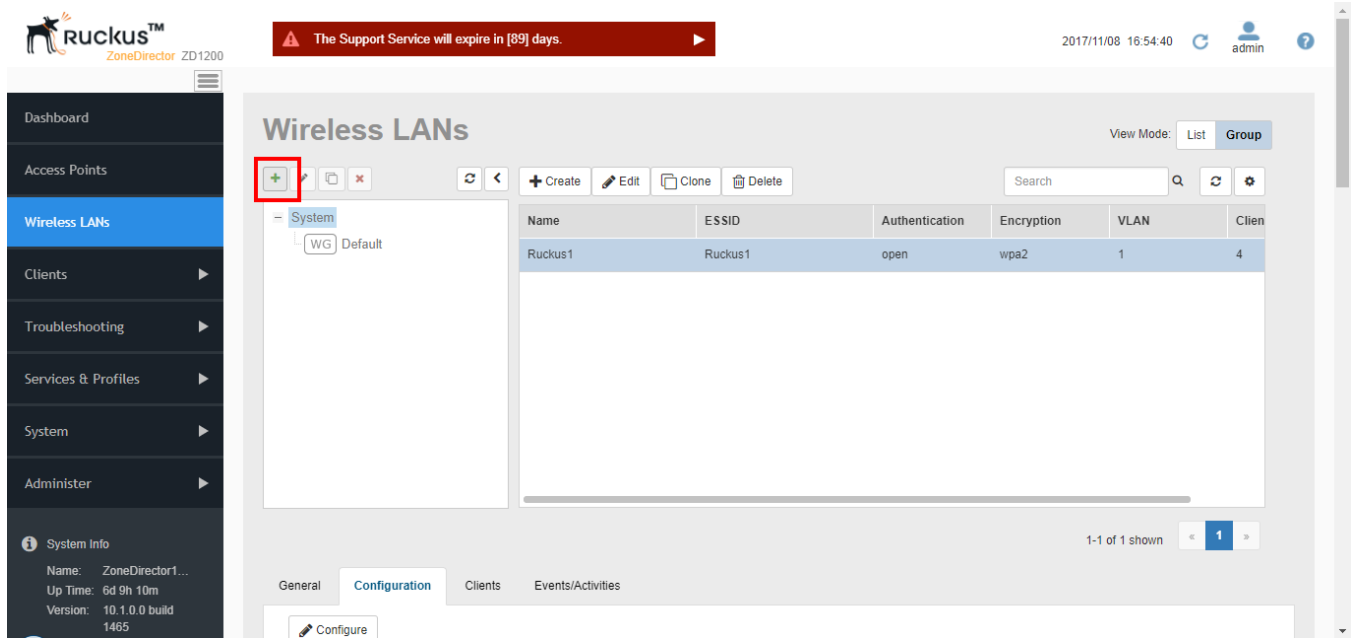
Ruckus™ ZoneDirector ZD1200

The Support Service will expire in [89] days.

2017/11/08 16:54:40

admin

Dashboard
Access Points
Wireless LANs
Clients
Troubleshooting
Services & Profiles
System
Administer

System Info
Name: ZoneDirector1...
Up Time: 6d 9h 10m
Version: 10.1.0.0 build 1465

Wireless LANs

View Mode: List Group

− System
WG Default

Create Edit Clone Delete

Search

| Name | ESSID | Authentication | Encryption | VLAN | Clien |
|---|---|---|---|---|---|
| Ruckus1 | Ruckus1 | open | wpa2 | 1 | 4 |

1-1 of 1 shown « 1 »

General Configuration Clients Events/Activities

Configure